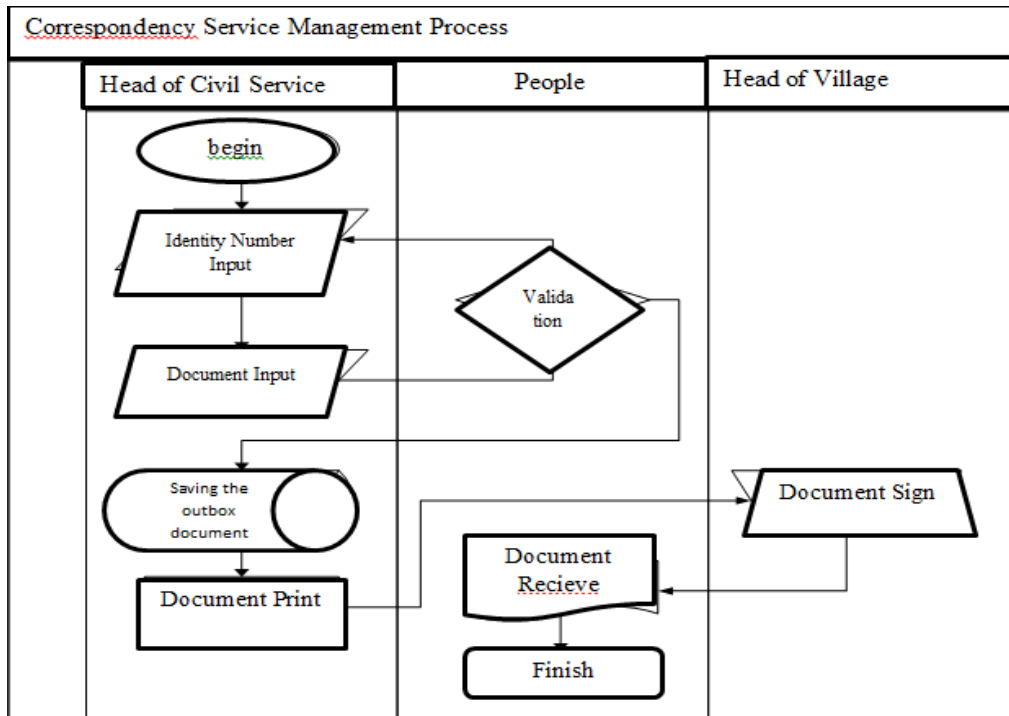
Correspondency Service Management Process

| Head of Civil Service | People | Head of Village |
|---|---|---|

begin

Identity Number Input

Validation

Document Input

Saving the outbox document

Document Sign

Document Recieve

Document Print

Finish